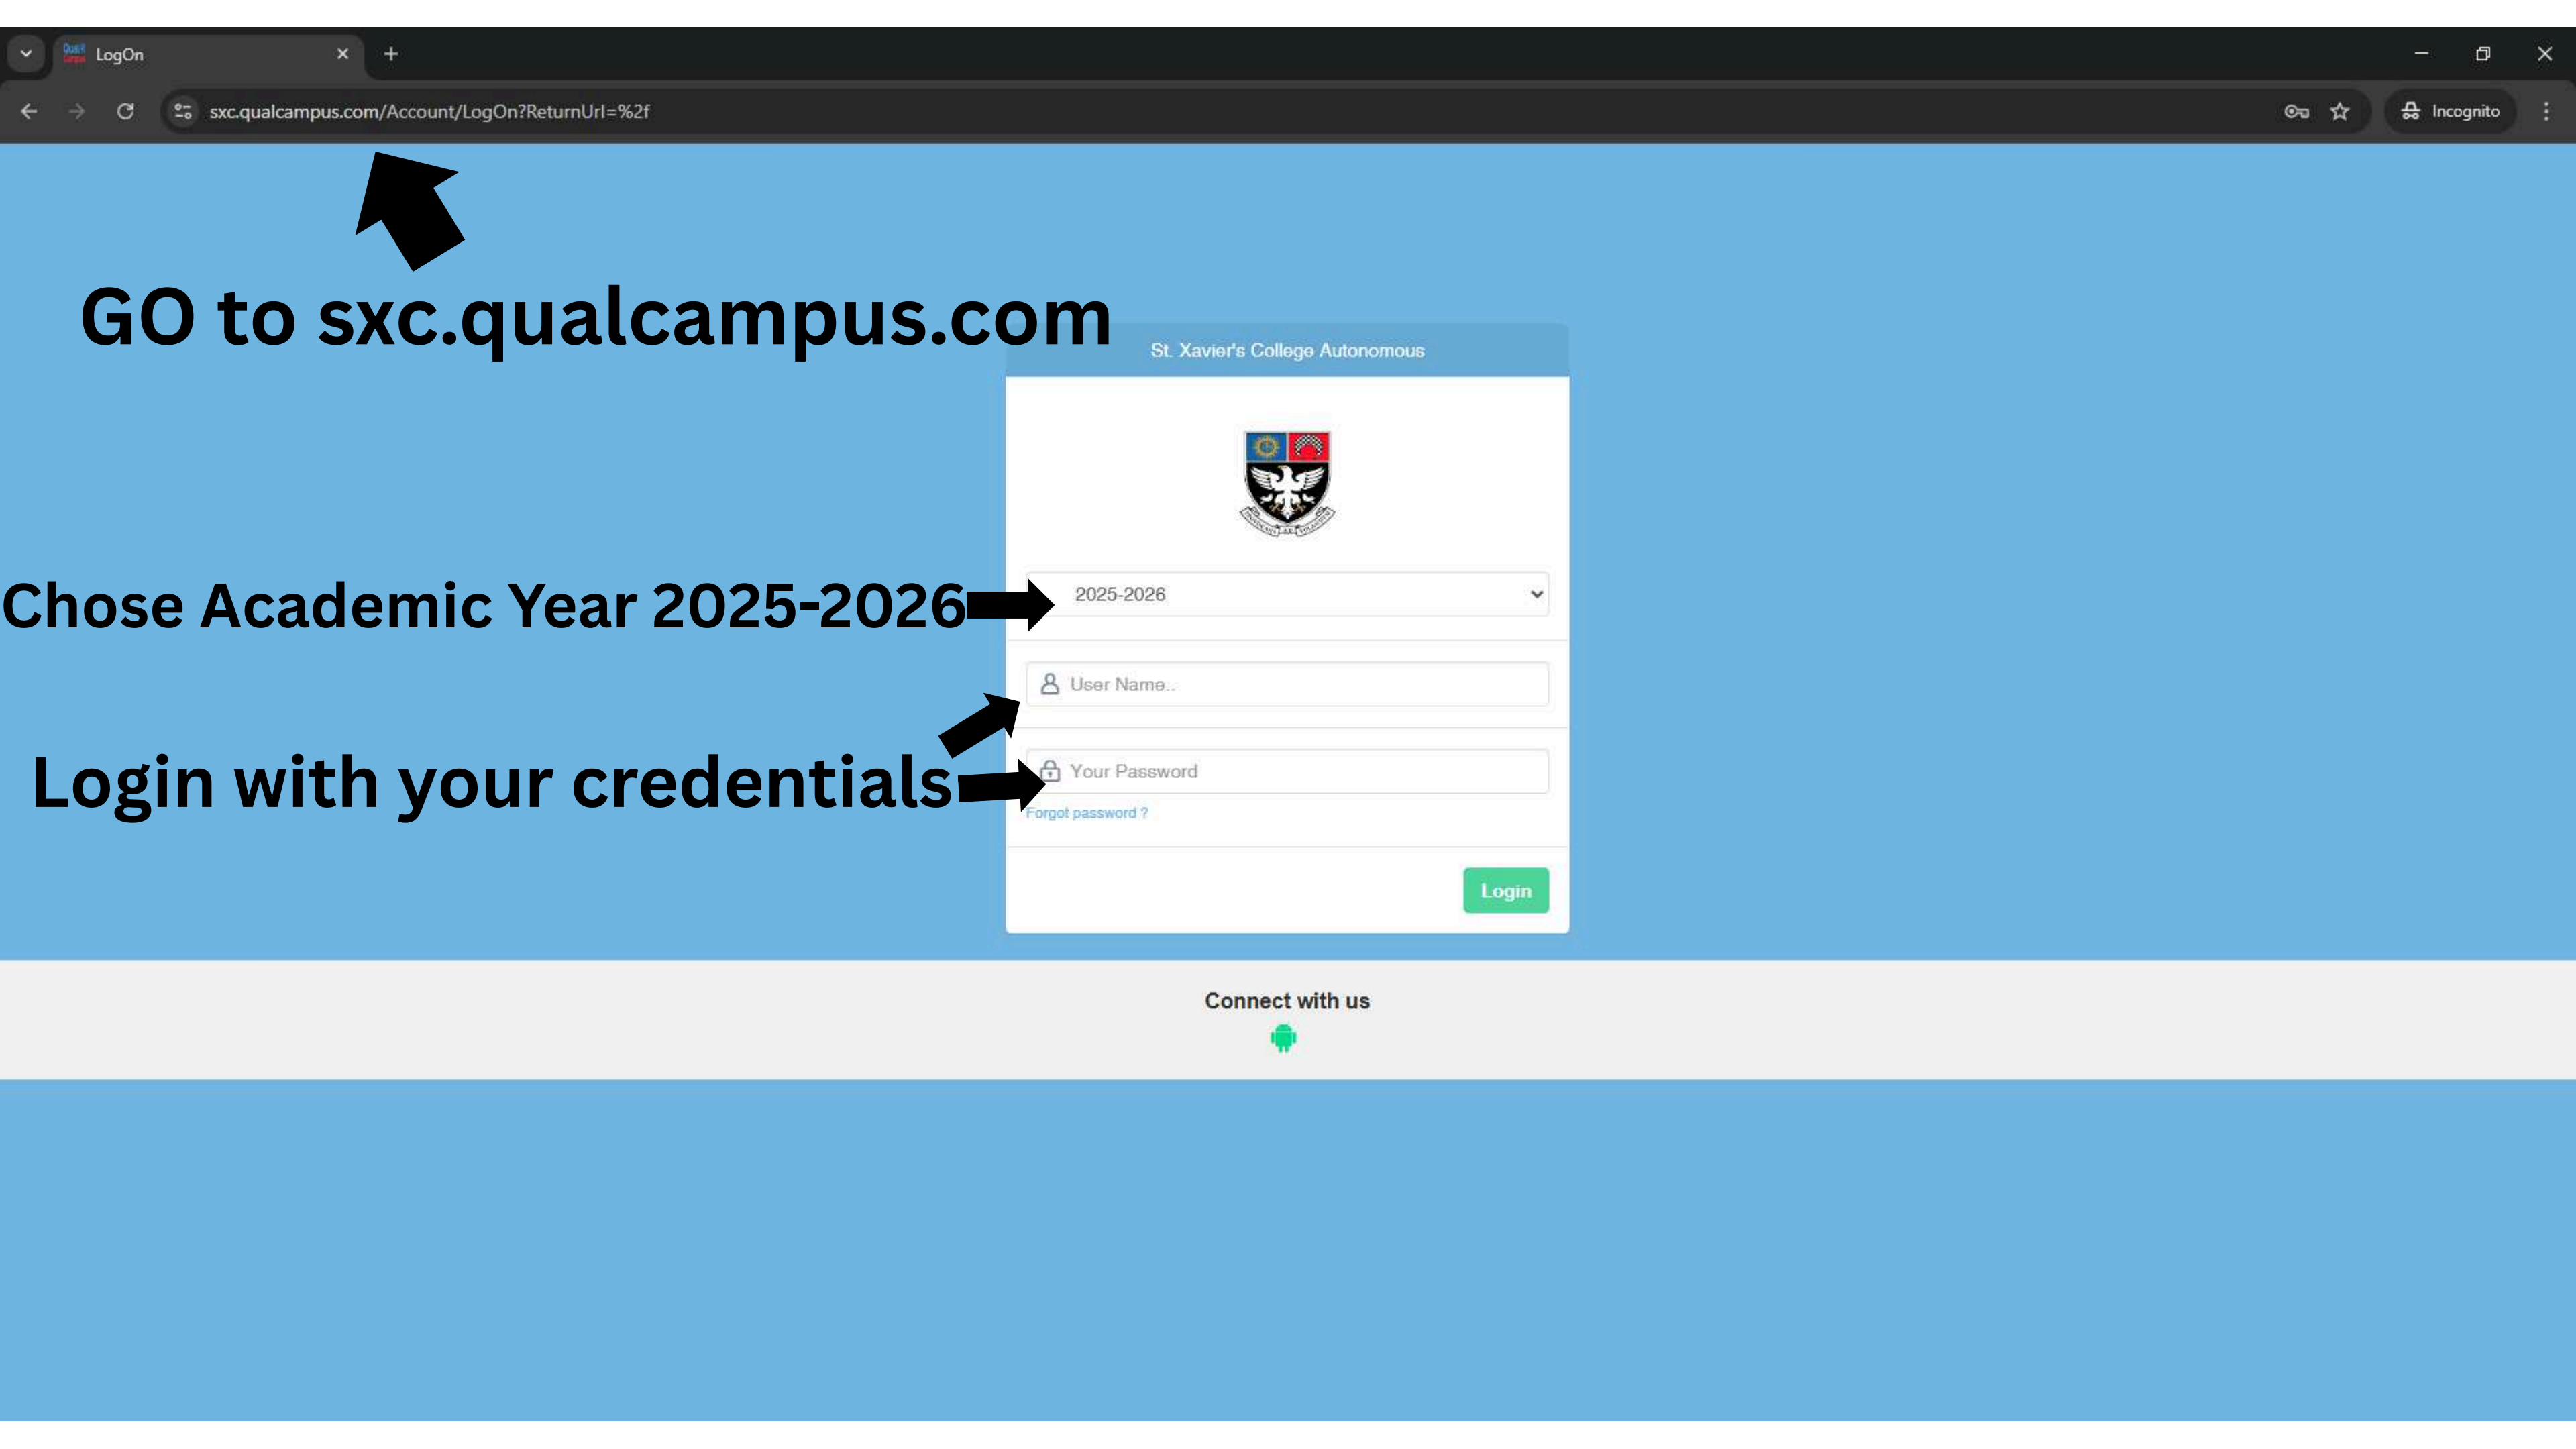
LogOn

sxc.qualcampus.com/Account/LogOn?ReturnUrl=%2f

Incognito

GO to sxc.qualcampus.com

St. Xavier's College Autonomous

Chose Academic Year 2025-2026

2025-2026

User Name..

Login with your credentials

Your Password

Forgot password ?

Login

Connect with us